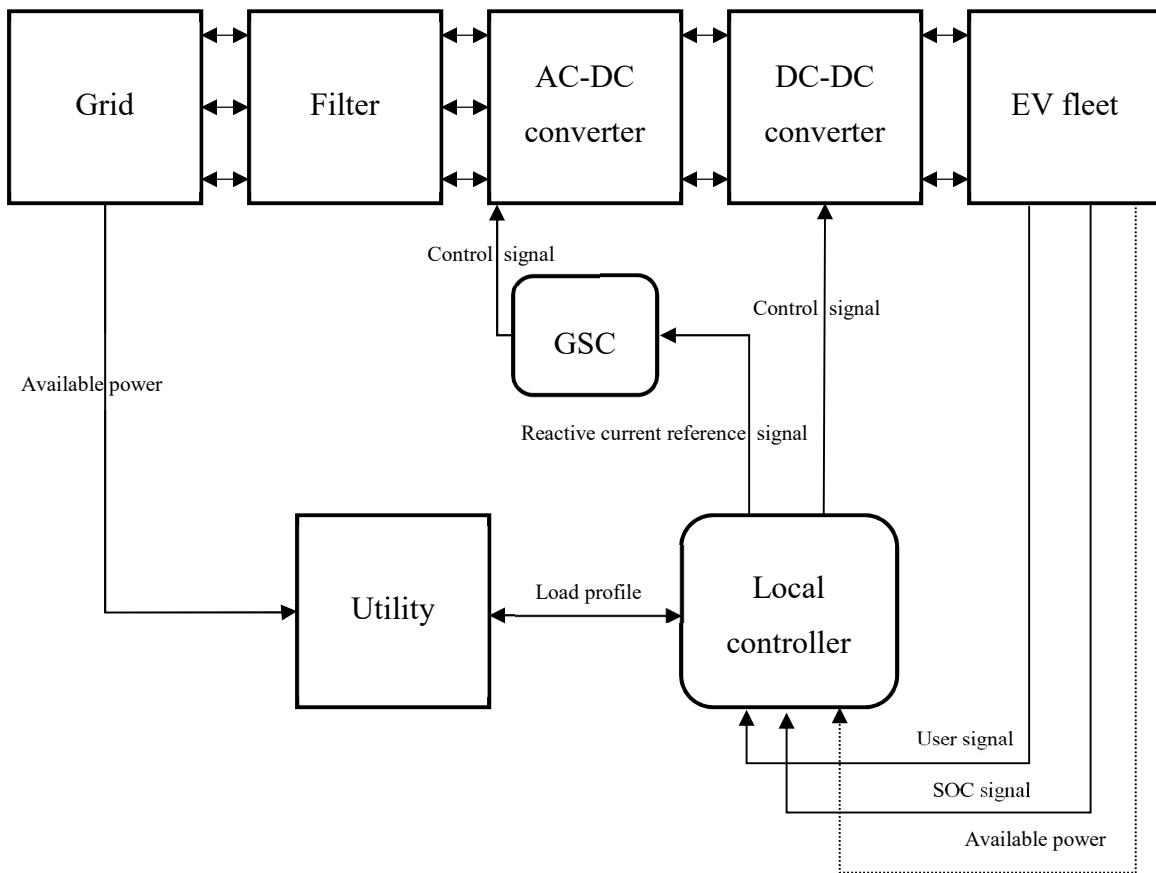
Grid

Filter

AC-DC converter

DC-DC converter

EV fleet

Control signal

GSC

Control signal

Available power

Reactive current reference signal

Utility

Load profile

Local controller

User signal

SOC signal

Available power